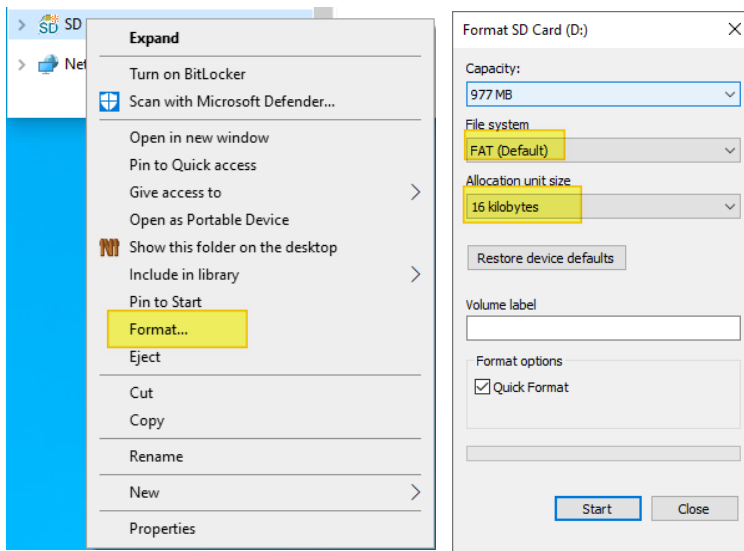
SD

Net

Expand

Turn on BitLocker

Scan with Microsoft Defender...

Open in new window

Pin to Quick access

Give access to

Open as Portable Device

Show this folder on the desktop

Include in library

Pin to Start

Format...

Eject

Cut

Copy

Rename

New

Properties

Format SD Card (D:)

Capacity:

977 MB

File system

FAT (Default)

Allocation unit size

16 kilobytes

Restore device defaults

Volume label

Format options

Quick Format

Start

Close